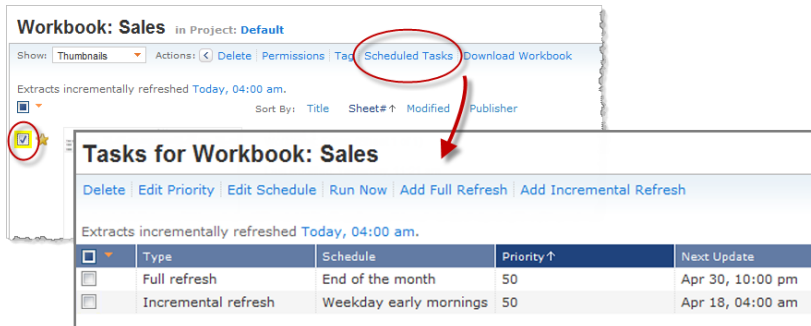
Workbook: Sales in Project: Default

Show: Thumbnails Actions: Delete | Permissions | Tag | Scheduled Tasks | Download Workbook

Extracts incrementally refreshed Today, 04:00 am.

Sort By: Title Sheet# ↑ Modified Publisher

Tasks for Workbook: Sales

Delete | Edit Priority | Edit Schedule | Run Now | Add Full Refresh | Add Incremental Refresh

Extracts incrementally refreshed Today, 04:00 am.

| | Type | Schedule | Priority ↑ | Next Update |
|---|---|---|---|---|
| | Full refresh | End of the month | 50 | Apr 30, 10:00 pm |
| | Incremental refresh | Weekday early mornings | 50 | Apr 18, 04:00 am |